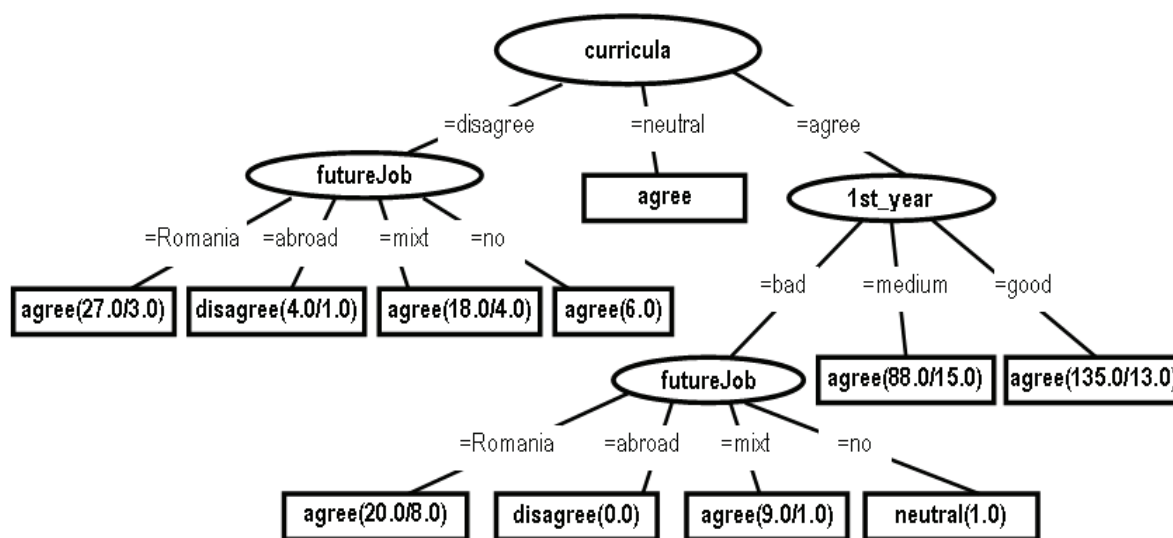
curricula

=disagree
=neutral
=agree

futureJob

agree

1st_year

=Romania
=abroad
=mixt
=no

agree(27.0/3.0)
disagree(4.0/1.0)
agree(18.0/4.0)
agree(6.0)

=bad
=medium
=good

futureJob

agree(88.0/15.0)
agree(135.0/13.0)

=Romania
=abroad
=mixt
=no

agree(20.0/8.0)
disagree(0.0)
agree(9.0/1.0)
neutral(1.0)